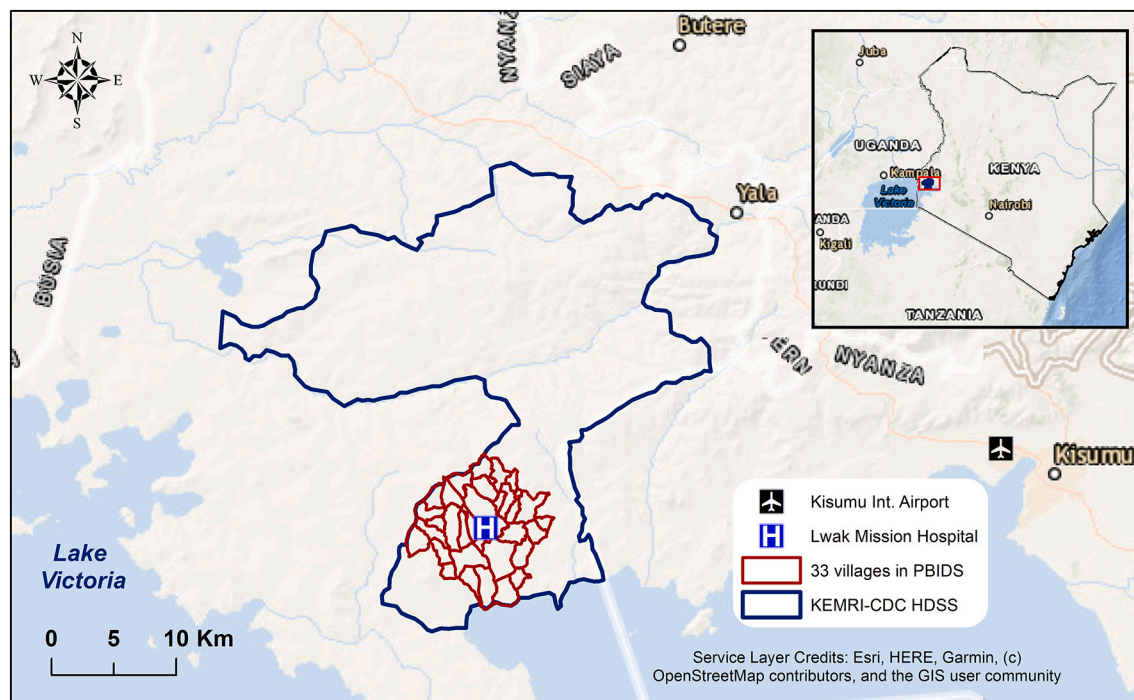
N
W
E
S

NYANZ
SIAYA
Butere
Yala
BUSIA
ERN
NYANZA
Kisumu

Juba
UGANDA
Kampala
KENYA
Lake Victoria
Nairobi
ANDA
Kigali
UNDI
TANZANIA

Lake Victoria

Kisumu Int. Airport
Lwak Mission Hospital
33 villages in PBIDS
KEMRI-CDC HDSS

0 5 10 Km

Service Layer Credits: Esri, HERE, Garmin, (c) OpenStreetMap contributors, and the GIS user community